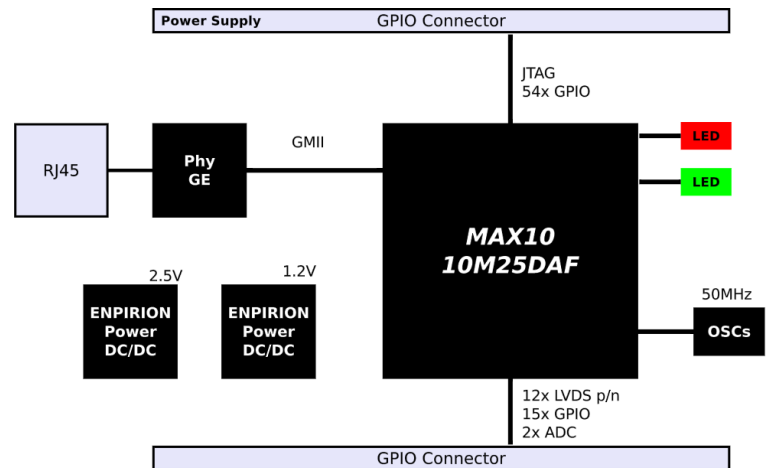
Power Supply
GPIO Connector

JTAG
54x GPIO

RJ45

Phy
GE

GMII

MAX10
10M25DAF

LED

LED

2.5V
ENPIRION
Power
DC/DC

1.2V
ENPIRION
Power
DC/DC

50MHz
OSCs

12x LVDS p/n
15x GPIO
2x ADC

GPIO Connector